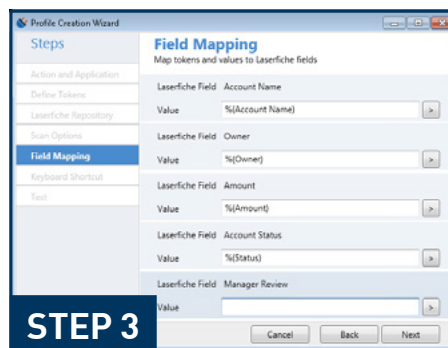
Profile Creation Wizard

Steps

Action and Application
Define Tokens
Laserfiche Repository
Scan Options
Field Mapping
Keyboard Shortcut
Test

Field Mapping
Map tokens and values to Laserfiche fields

Laserfiche Field Account Name
Value %(Account Name) >

Laserfiche Field Owner
Value %(Owner) >

Laserfiche Field Amount
Value %(Amount) >

Laserfiche Field Account Status
Value %(Status) >

Laserfiche Field Manager Review
Value >

STEP 3

Cancel Back Next